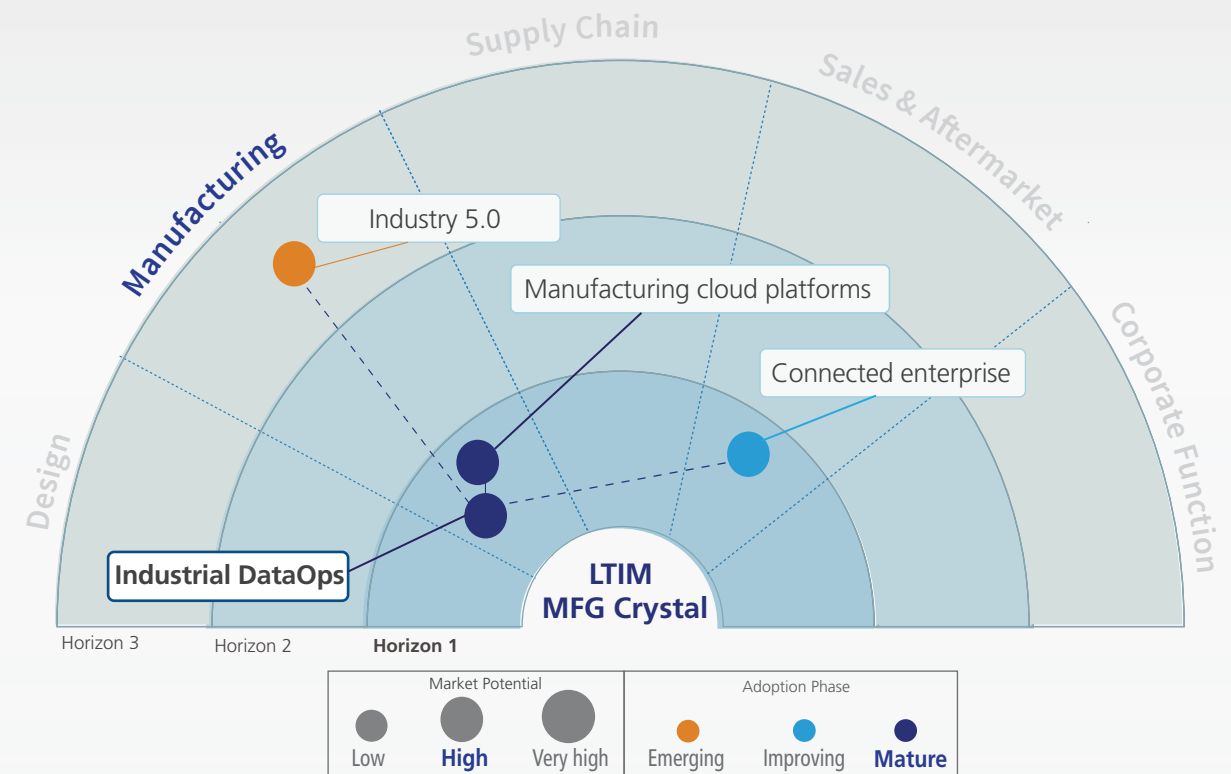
Supply Chain

Sales & Aftermarket

Manufacturing

Corporate Function

Design

Industry 5.0

Manufacturing cloud platforms

Connected enterprise

Industrial DataOps

LTIM
MFG Crystal

Horizon 3
Horizon 2
Horizon 1

| Market Potential | Adoption Phase |
|---|---|
| Low High Very high | Emerging Improving Mature |